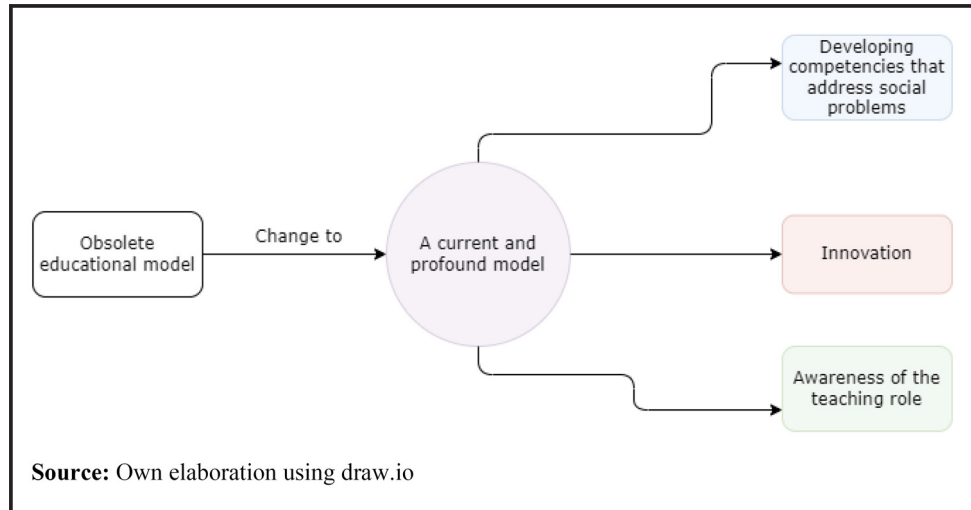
Obsolete educational model

Change to

A current and profound model

Developing competencies that address social problems

Innovation

Awareness of the teaching role

**Source:** Own elaboration using draw.io